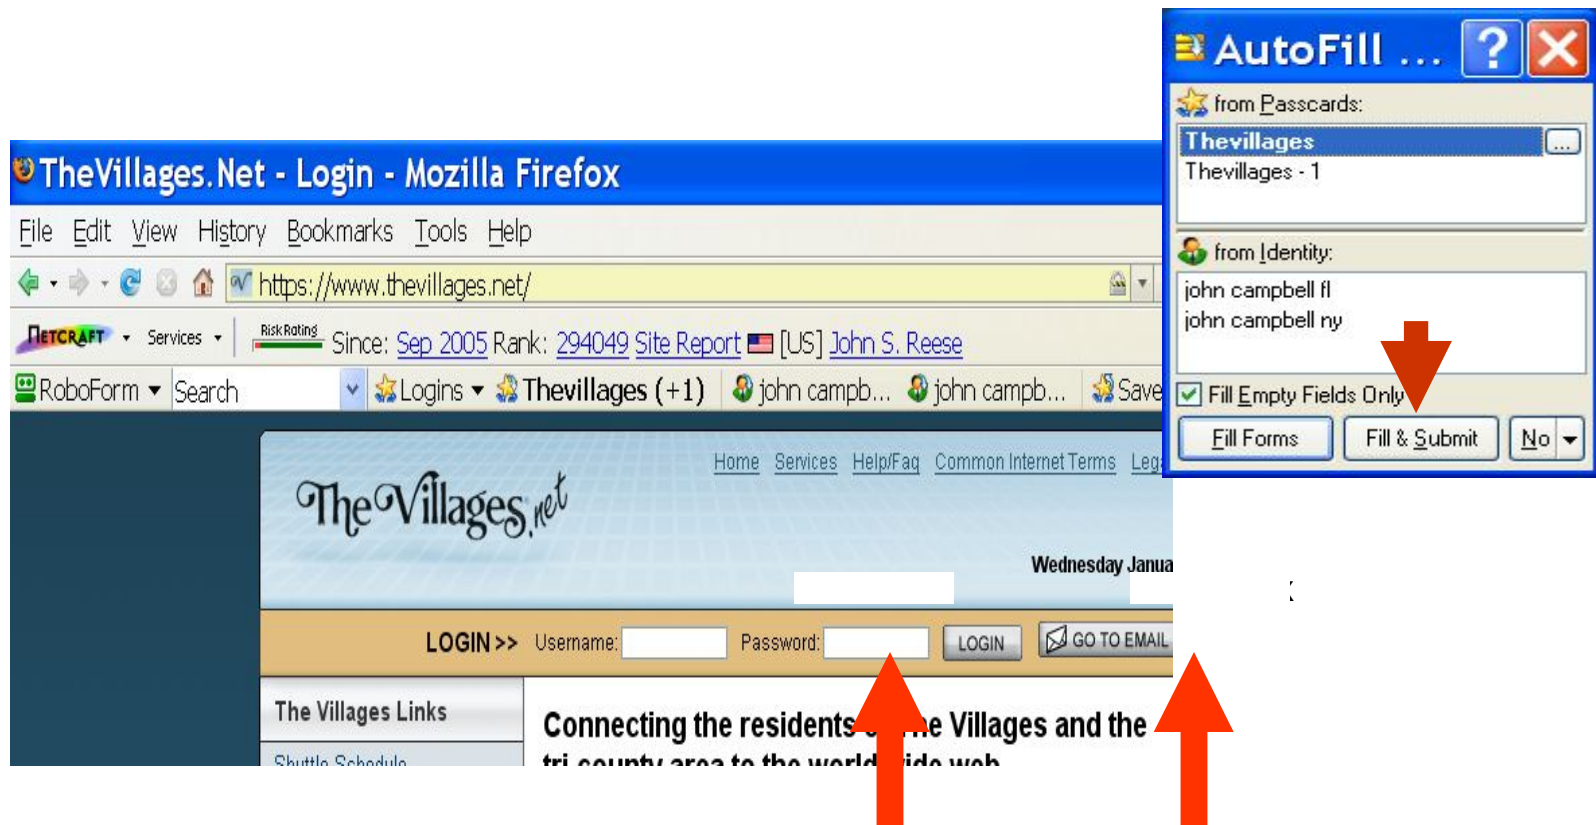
TheVillages.Net - Login - Mozilla Firefox

File Edit View History Bookmarks Tools Help

https://www.thevillages.net/

NETCRAFT Services Risk Rating Since: Sep 2005 Rank: 294049 Site Report [US] John S. Reese

RoboForm Search Logins Thevillages (+1) john campb... john campb... Save

TheVillages.net

Home Services Help/Faq Common Internet Terms Leg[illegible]

Wednesday Janua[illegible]

LOGIN >> Username: Password: LOGIN GO TO EMAIL

The Villages Links

Shuttle Schedule

Connecting the residents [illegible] e Villages and the tri-county area to the world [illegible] wide web

AutoFill ...

from Passcards:

Thevillages

Thevillages - 1

from Identity:

john campbell fl

john campbell ny

Fill Empty Fields Only

Fill Forms Fill & Submit No